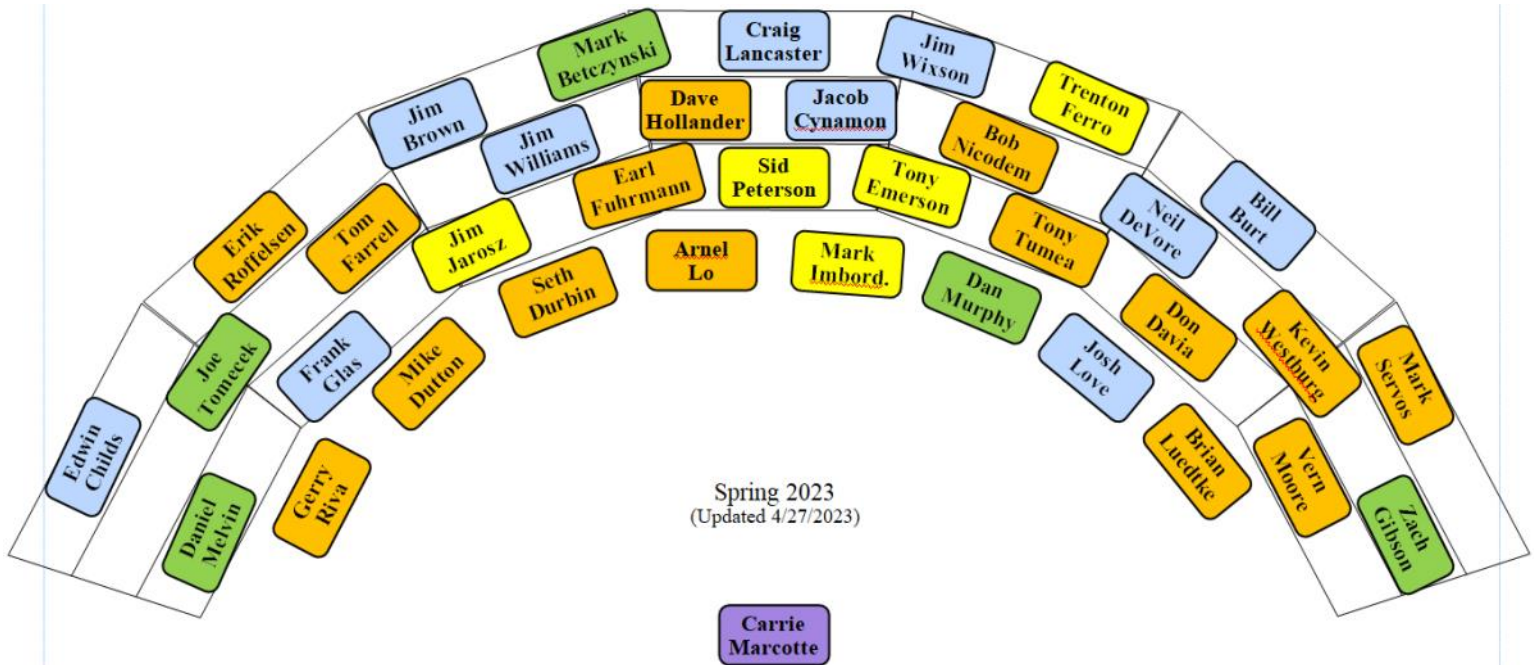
Craig Lancaster

Mark Betczynski

Jim Wixson

Dave Hollander

Jacob Cynamon

Trenton Ferro

Jim Brown

Jim Williams

Bob Nicodem

Earl Fuhrmann

Sid Peterson

Tony Emerson

Bill Burt

Erik Roffelsen

Tom Farrell

Jim Jarosz

Tony Tumea

Neil DeVore

Arnel Lo

Mark Imbord.

Seth Durbin

Dan Murphy

Don Davia

Kevin Westburg

Joe Tomecek

Frank Glas

Mike Dutton

Josh Love

Mark Servos

Edwin Childs

Brian Luedtke

Vern Moore

Gerry Riva

Daniel Melvin

Zach Gibson

Spring 2023
(Updated 4/27/2023)

Carrie Marcotte